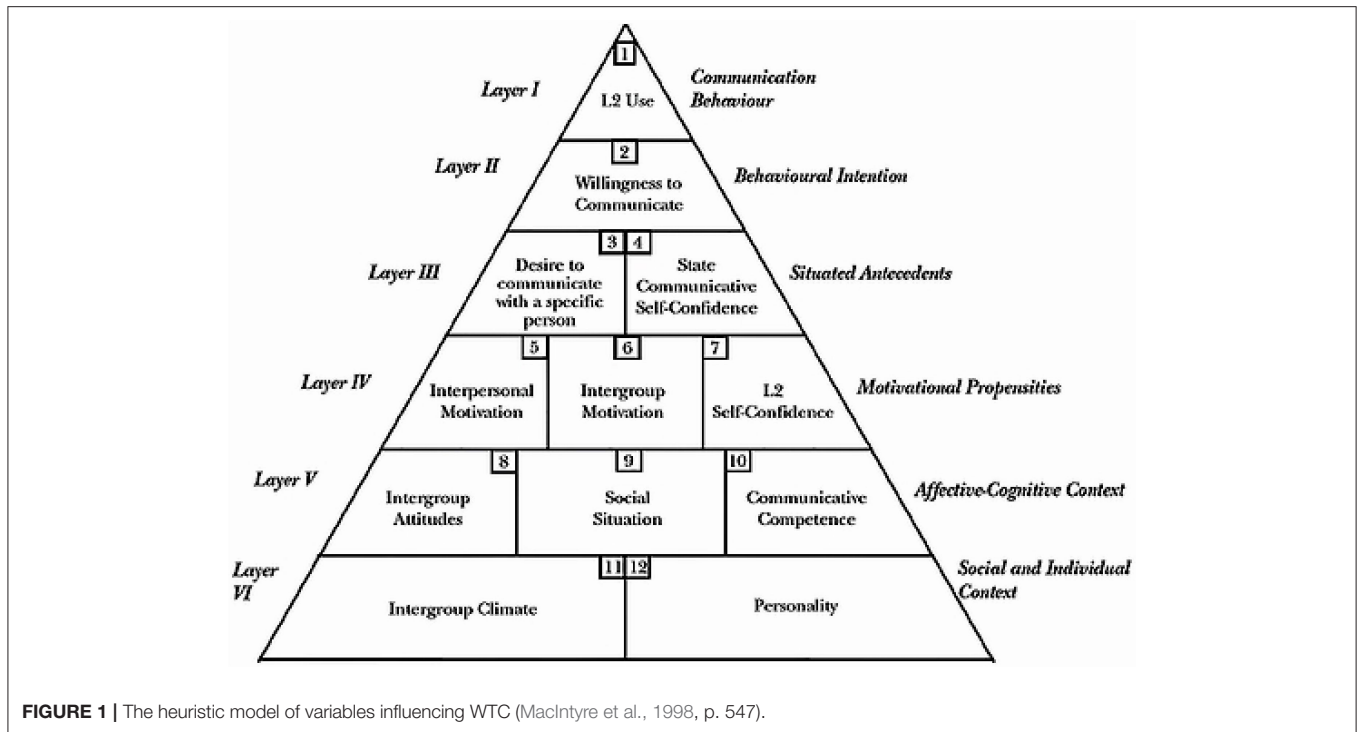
Layer I
1
L2 Use
Communication Behaviour

Layer II
2
Willingness to Communicate
Behavioural Intention

Layer III
3
Desire to communicate with a specific person
4
State Communicative Self-Confidence
Situated Antecedents

Layer IV
5
Interpersonal Motivation
6
Intergroup Motivation
7
L2 Self-Confidence
Motivational Propensities

Layer V
8
Intergroup Attitudes
9
Social Situation
10
Communicative Competence
Affective-Cognitive Context

Layer VI
11
Intergroup Climate
12
Personality
Social and Individual Context

FIGURE 1 | The heuristic model of variables influencing WTC (MacIntyre et al., 1998, p. 547).